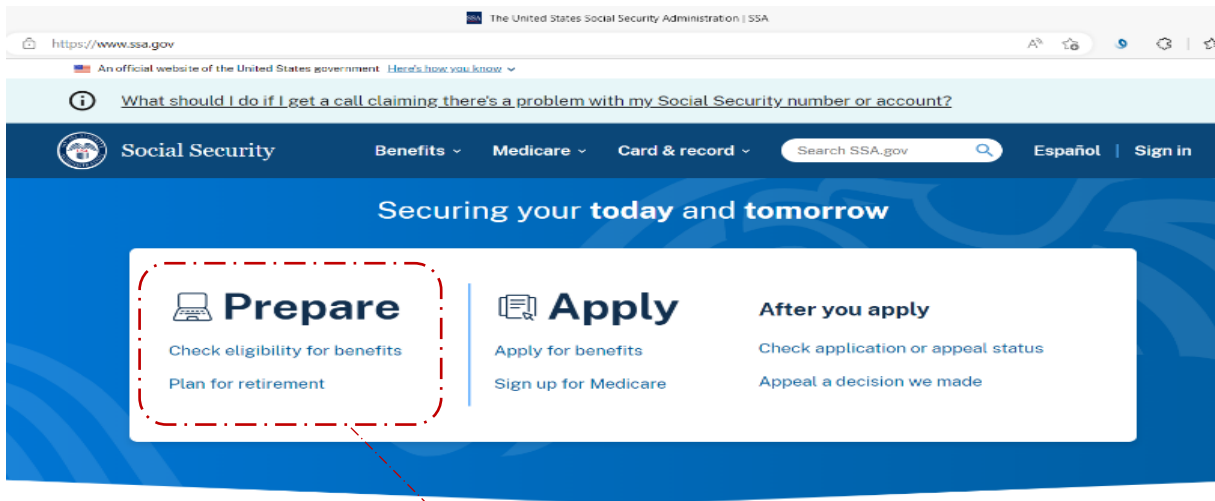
SSA The United States Social Security Administration | SSA

https://www.ssa.gov

An official website of the United States government Here's how you know

What should I do if I get a call claiming there's a problem with my Social Security number or account?

Social Security Benefits Medicare Card & record Search SSA.gov Español Sign in

Securing your **today** and **tomorrow**

Prepare

Check eligibility for benefits

Plan for retirement

Apply

Apply for benefits

Sign up for Medicare

After you apply

Check application or appeal status

Appeal a decision we made